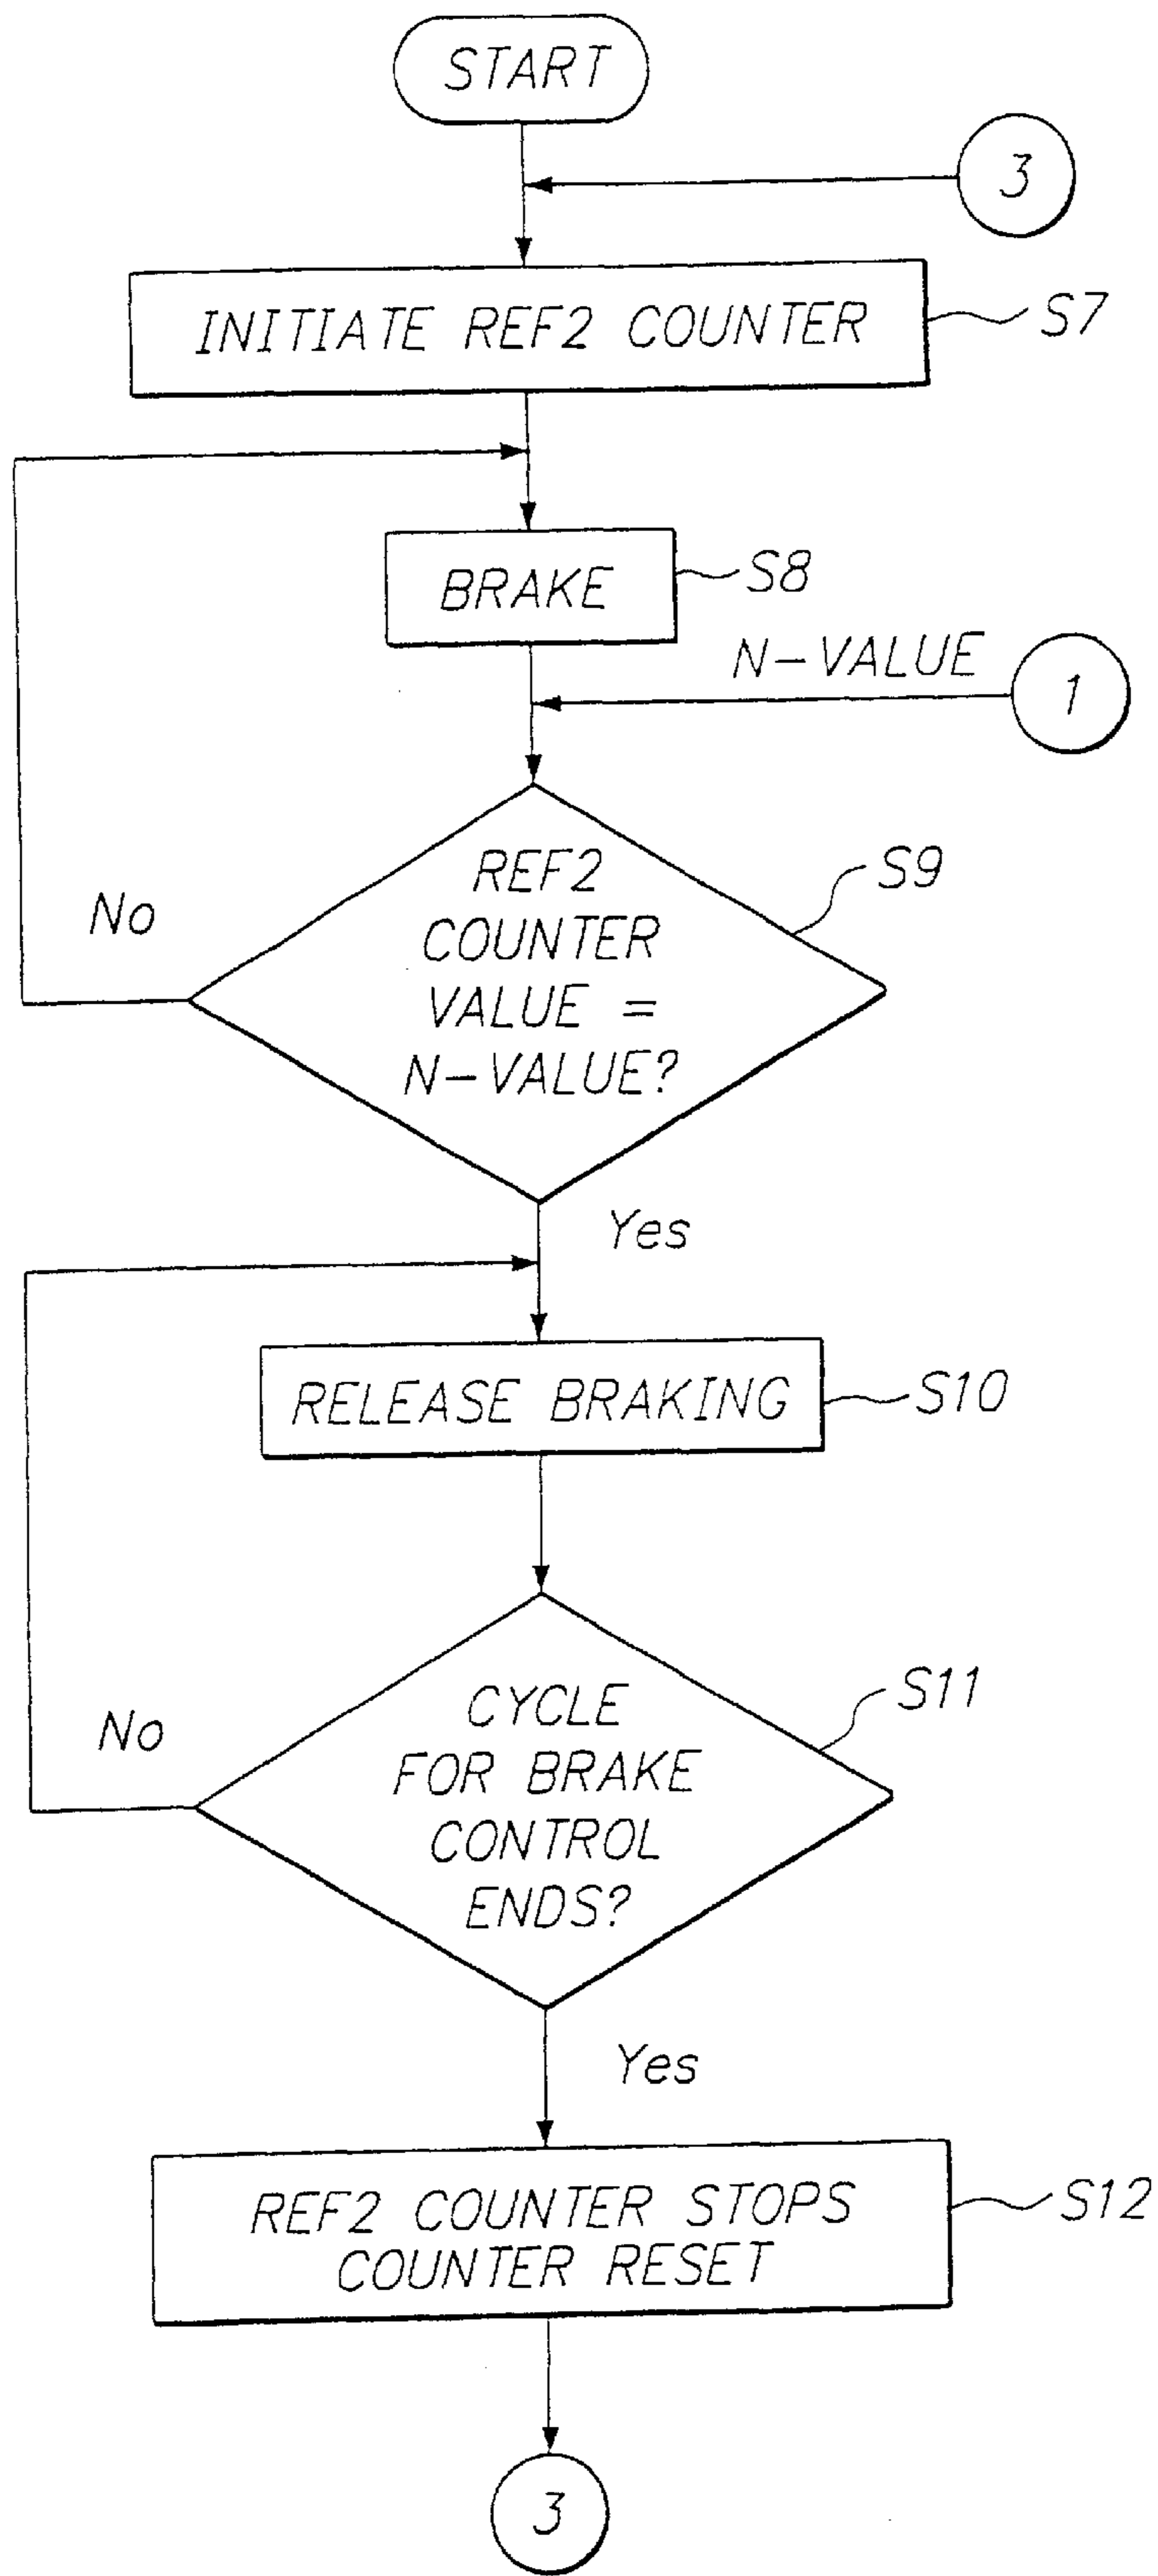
START

3

INITIATE REF2 COUNTER

S7

BRAKE

S8

N-VALUE

1

No

REF2 COUNTER VALUE = N-VALUE?

S9

Yes

RELEASE BRAKING

S10

No

CYCLE FOR BRAKE CONTROL ENDS?

S11

Yes

REF2 COUNTER STOPS COUNTER RESET

S12

3